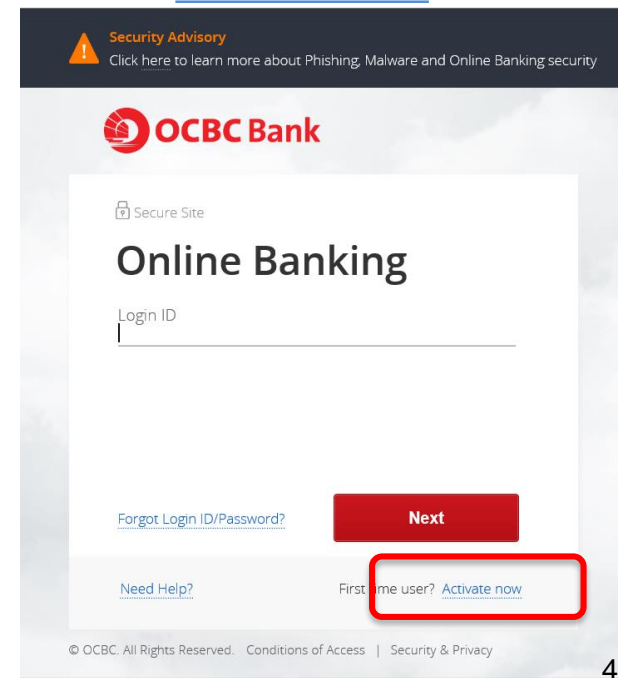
Security Advisory
Click here to learn more about Phishing, Malware and Online Banking security

OCBC Bank

Secure Site

Online Banking

Login ID

Forgot Login ID/Password?

Next

Need Help?

First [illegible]me user? Activate now

© OCBC. All Rights Reserved. Conditions of Access | Security & Privacy

4